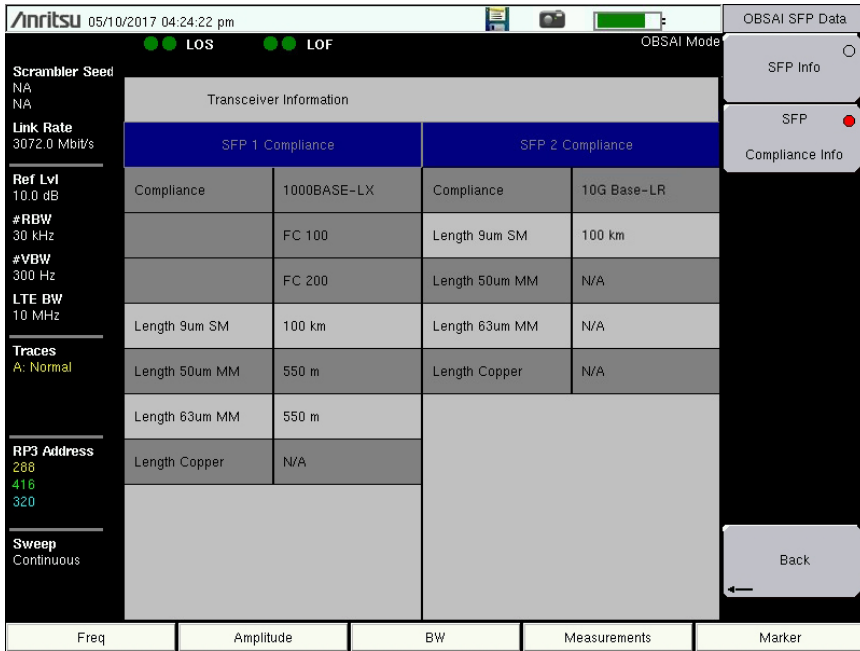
/inritsu 05/10/2017 04:24:22 pm

OBSAI SFP Data

LOS LOF

OBSAI Mode

Scrambler Seed
NA
NA

Link Rate
3072.0 Mbit/s

Ref Lvl
10.0 dB

#RBW
30 kHz

#VBW
300 Hz

LTE BW
10 MHz

Traces
A: Normal

RP3 Address
288
416
320

Sweep
Continuous

Transceiver Information

| SFP 1 Compliance | |
|---|---|
| Compliance | 1000BASE-LX |
| | FC 100 |
| | FC 200 |
| Length 9um SM | 100 km |
| Length 50um MM | 550 m |
| Length 63um MM | 550 m |
| Length Copper | N/A |

| SFP 2 Compliance | |
|---|---|
| Compliance | 10G Base-LR |
| Length 9um SM | 100 km |
| Length 50um MM | N/A |
| Length 63um MM | N/A |
| Length Copper | N/A |

SFP Info

SFP
Compliance Info

Back

Freq | Amplitude | BW | Measurements | Marker